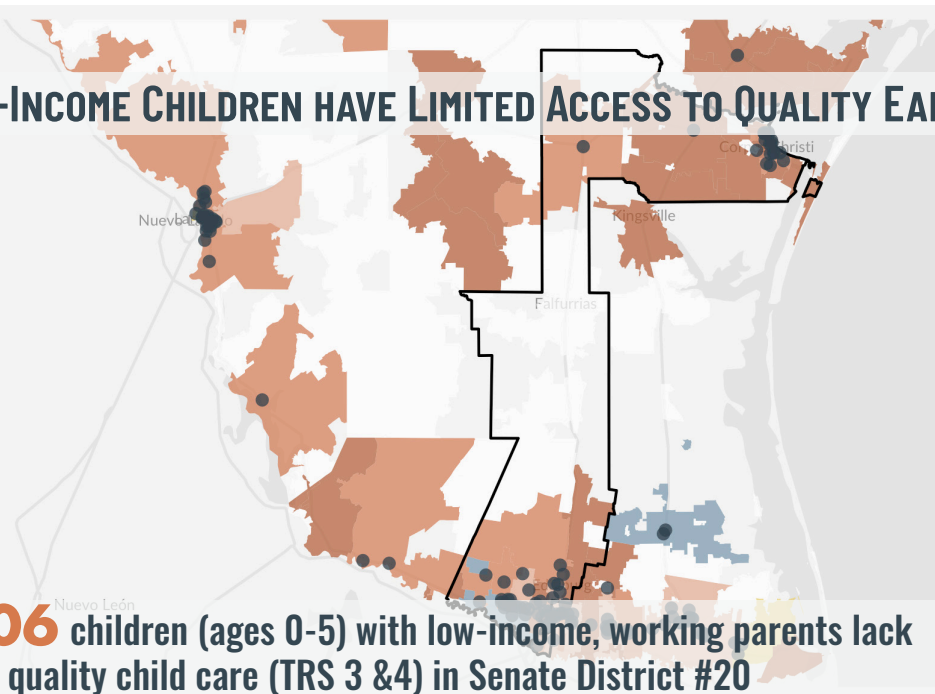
-Income Children have Limited Access to Quality Ea

Corpus Christi

Kingsville

Nuevo Laredo

Falfurrias

Nuevo León

06 children (ages 0-5) with low-income, working parents lack quality child care (TRS 3 &4) in Senate District #20